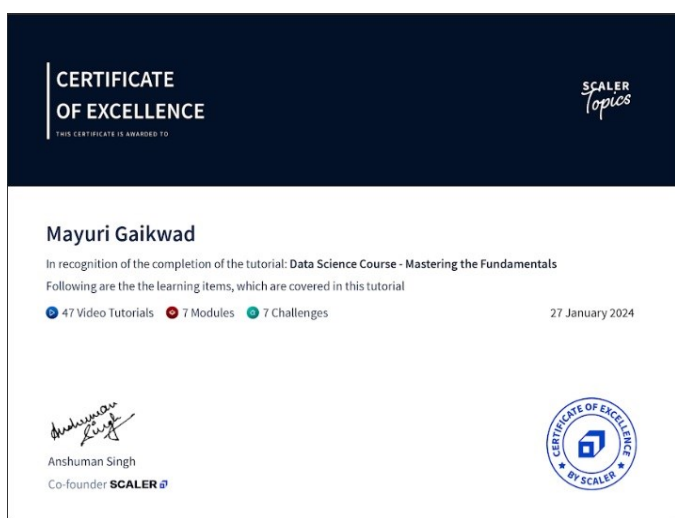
CERTIFICATE
OF EXCELLENCE
THIS CERTIFICATE IS AWARDED TO

SCALER
Topics

Mayuri Gaikwad

In recognition of the completion of the tutorial: Data Science Course - Mastering the Fundamentals

Following are the the learning items, which are covered in this tutorial

47 Video Tutorials 7 Modules 7 Challenges

27 January 2024

Anshuman Singh

Anshuman Singh
Co-founder SCALER

CERTIFICATE OF EXCELLENCE BY SCALER